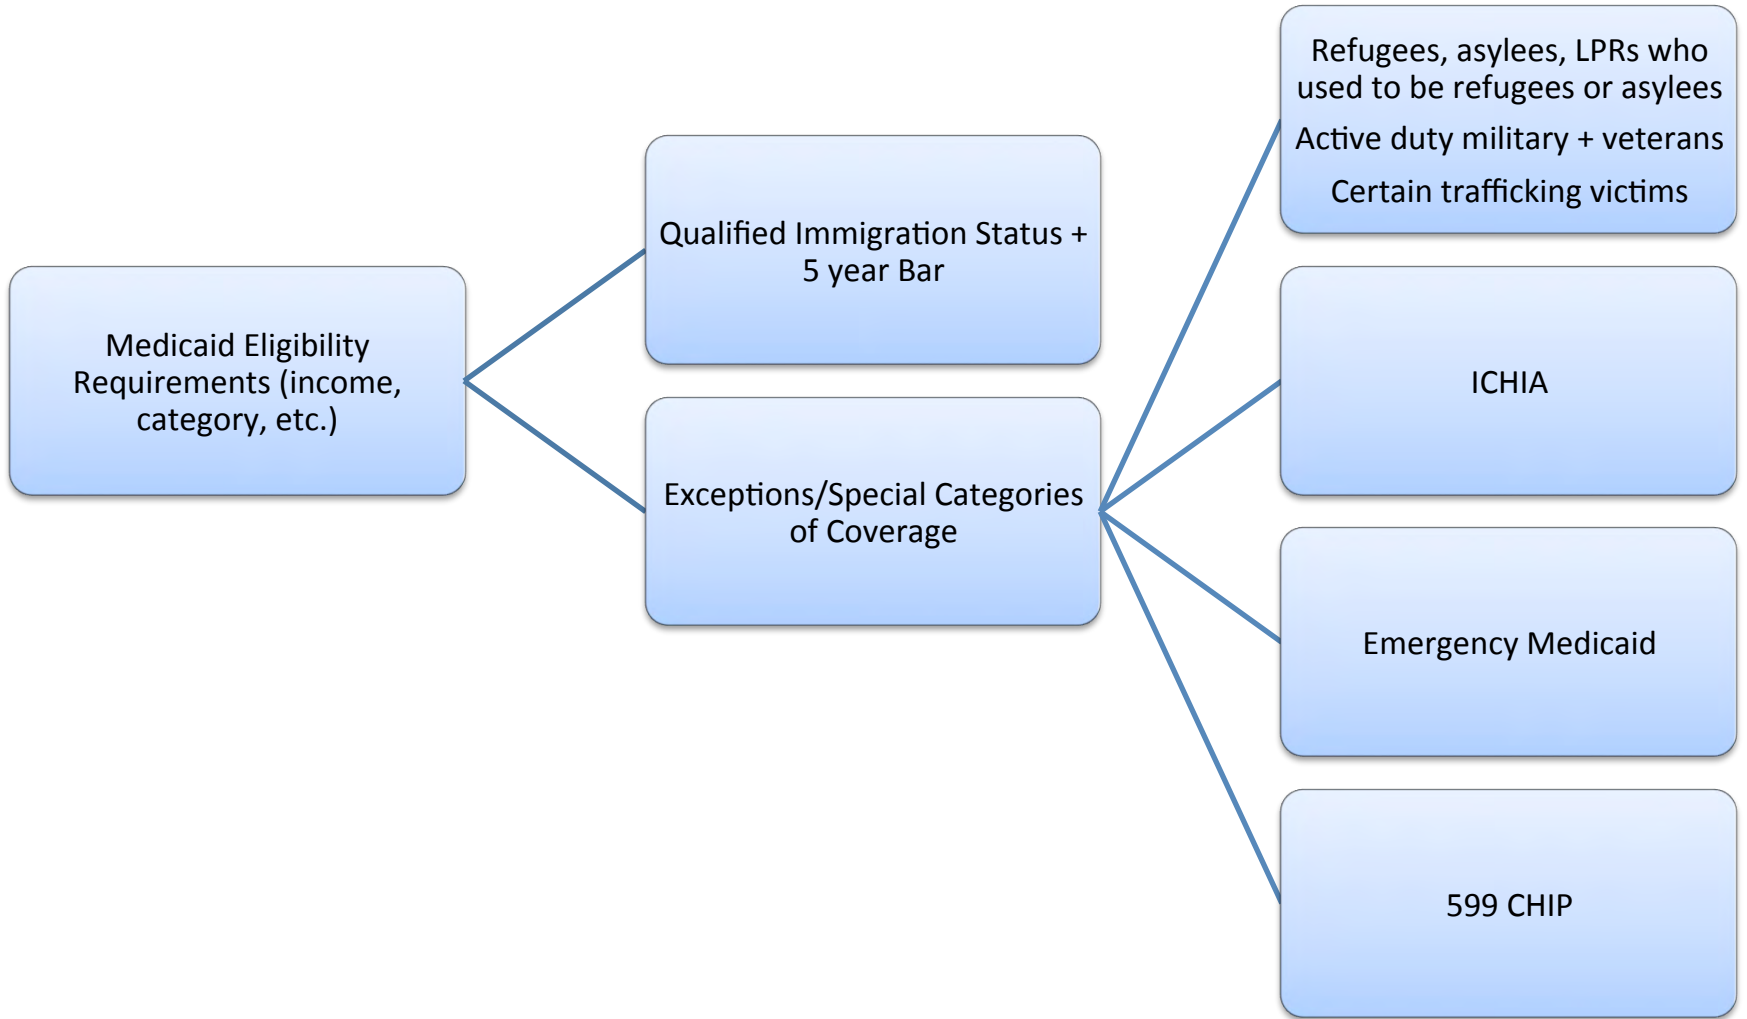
Medicaid Eligibility Requirements (income, category, etc.)

Qualified Immigration Status + 5 year Bar

Exceptions/Special Categories of Coverage

Refugees, asylees, LPRs who used to be refugees or asylees

Active duty military + veterans

Certain trafficking victims

ICHIA

Emergency Medicaid

599 CHIP